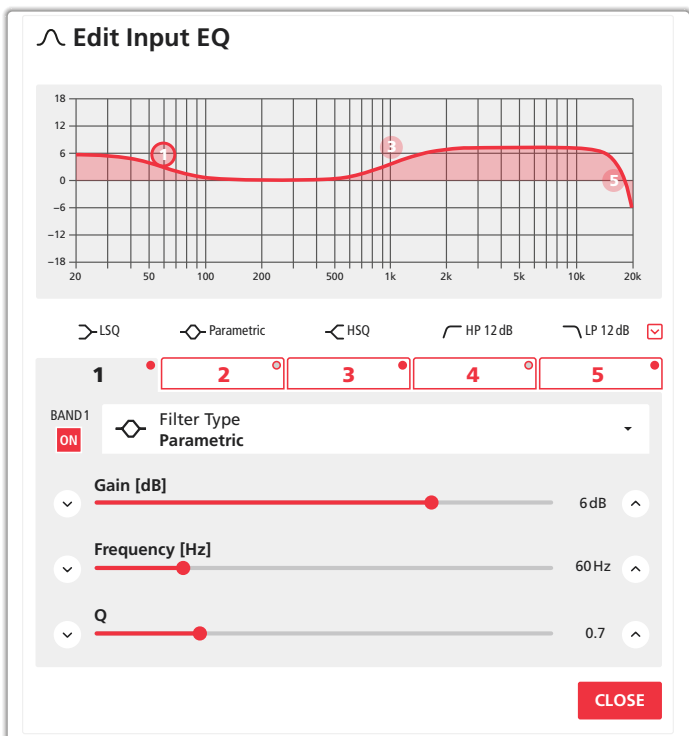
Edit Input EQ

18
12
6
0
−6
−12
−18
20
50
100
200
500
1k
2k
5k
10k
20k

1
3
5

LSQ
Parametric
HSQ
HP 12 dB
LP 12 dB

1
2
3
4
5

BAND 1
ON
Filter Type
Parametric

Gain [dB]
6 dB

Frequency [Hz]
60 Hz

Q
0.7

CLOSE